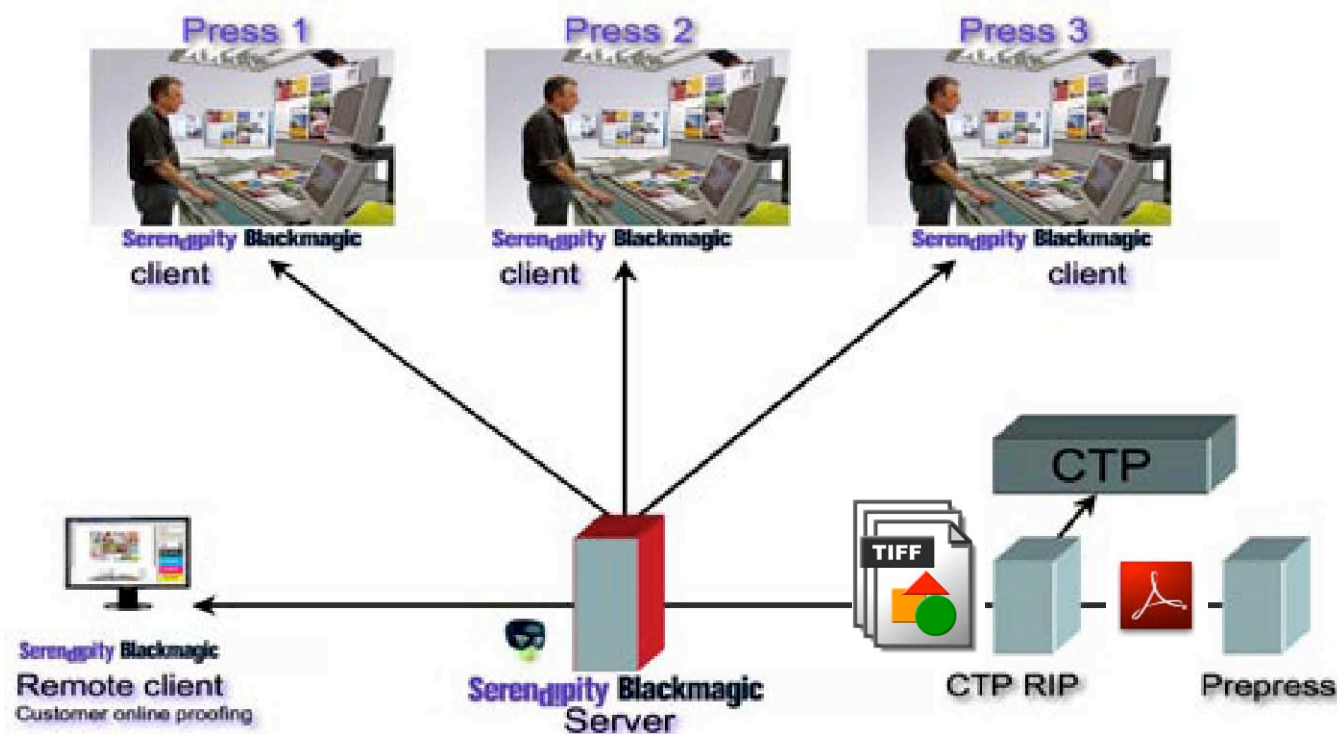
Press 1

Serendipity Blackmagic
client

Press 2

Serendipity Blackmagic
client

Press 3

Serendipity Blackmagic
client

CTP

TIFF

Serendipity Blackmagic
Remote client
Customer online proofing

Serendipity Blackmagic
Server

CTP RIP

Prepress